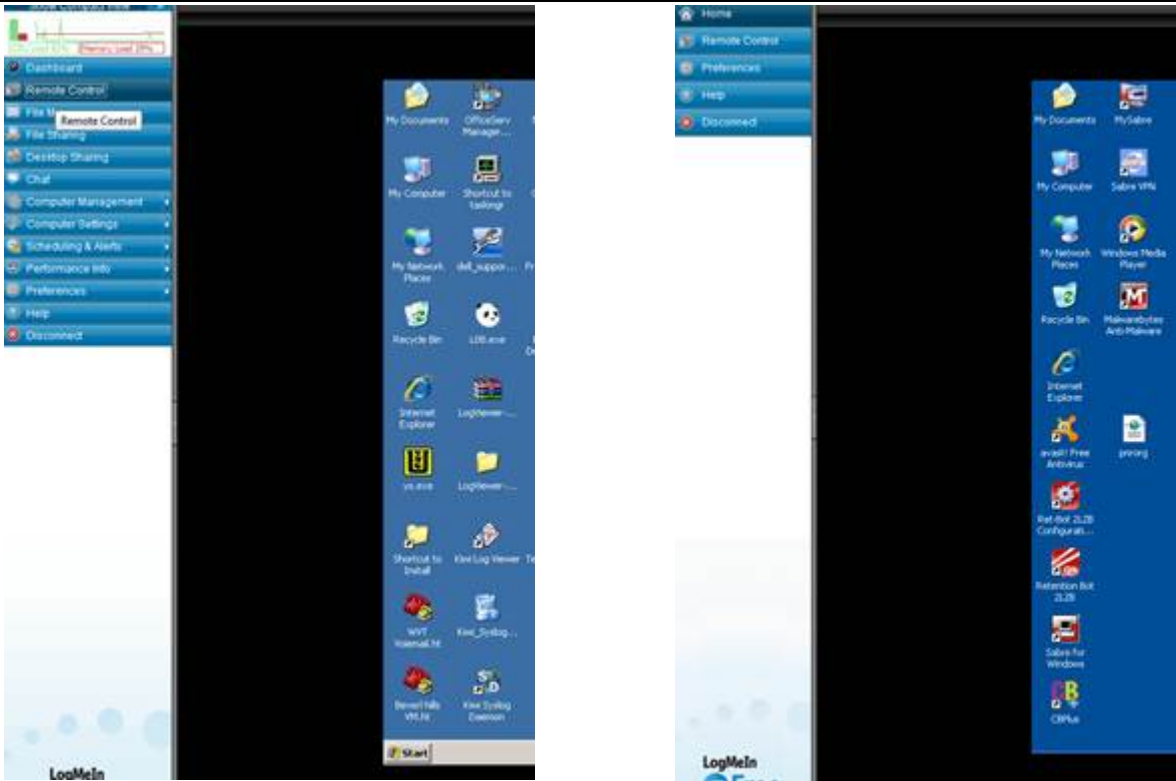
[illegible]
CPU Load 6% Memory Load 29%
Dashboard
Remote Control
File M
Remote Control
File Sharing
Desktop Sharing
Chat
Computer Management
Computer Settings
Scheduling & Alerts
Performance Info
Preferences
Help
Disconnect
LogMeIn

My Documents
OfficeServ Manager...
My Computer
Shortcut to tailingr
My Network Places
dell_suppor...
Recycle Bin
L08.exe
Internet Explorer
LogViewer-...
vs.exe
LogViewer-...
Shortcut to Install
Kiwi Log Viewer
WVT Voicemail.ht
Kiwi_Syslog...
Beverl hills VM.ht
Kiwi Syslog Daemon
Start

Home
Remote Control
Preferences
Help
Disconnect
LogMeIn

My Documents
MySabre
My Computer
Sabre VPN
My Network Places
Windows Media Player
Recycle Bin
Malwarebytes Anti-Malware
Internet Explorer
avast! Free Antivirus
pinring
Ret-Bot 2L2B Configurati...
Retention Bot 2L2B
Sabre for Windows
CBPlus